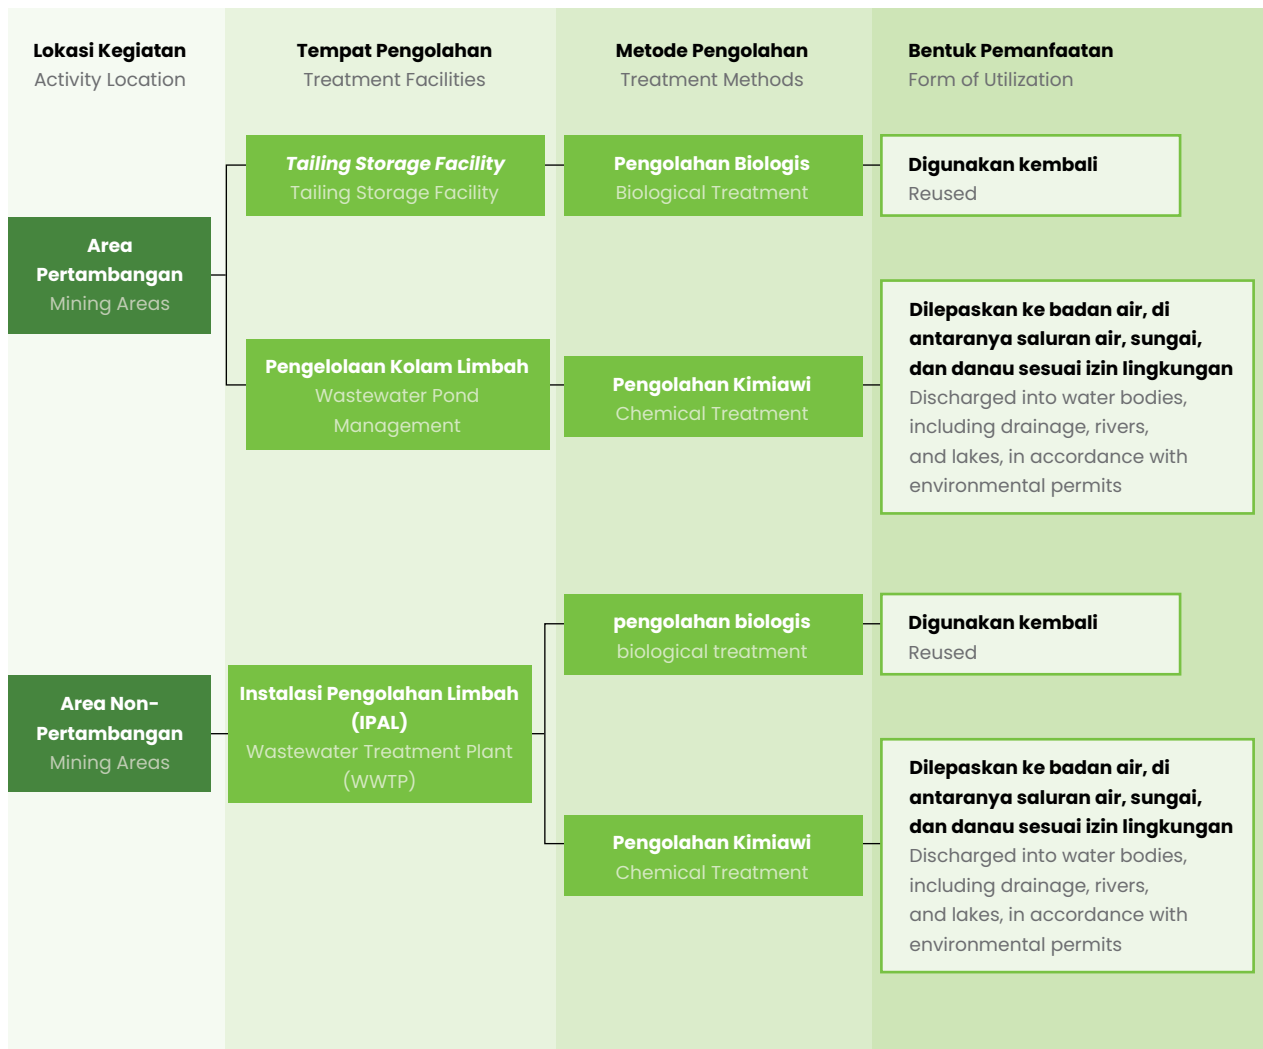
Lokasi Kegiatan
Activity Location

Tempat Pengolahan
Treatment Facilities

Metode Pengolahan
Treatment Methods

Bentuk Pemanfaatan
Form of Utilization

Area Pertambangan
Mining Areas

*Tailing Storage Facility*
Tailing Storage Facility

Pengolahan Biologis
Biological Treatment

Digunakan kembali
Reused

Pengelolaan Kolam Limbah
Wastewater Pond Management

Pengolahan Kimiawi
Chemical Treatment

Dilepaskan ke badan air, di antaranya saluran air, sungai, dan danau sesuai izin lingkungan
Discharged into water bodies, including drainage, rivers, and lakes, in accordance with environmental permits

Area Non-Pertambangan
Mining Areas

Instalasi Pengolahan Limbah (IPAL)
Wastewater Treatment Plant (WWTP)

pengolahan biologis
biological treatment

Digunakan kembali
Reused

Pengolahan Kimiawi
Chemical Treatment

Dilepaskan ke badan air, di antaranya saluran air, sungai, dan danau sesuai izin lingkungan
Discharged into water bodies, including drainage, rivers, and lakes, in accordance with environmental permits